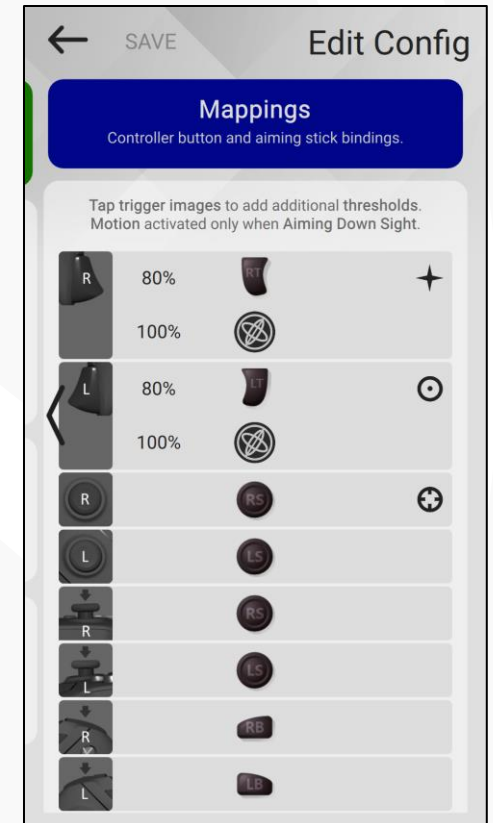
SAVE

Edit Config

Mappings

Controller button and aiming stick bindings.

Tap trigger images to add additional thresholds. Motion activated only when Aiming Down Sight.

| | | |
|---|---|---|
| R | 80% | RT |
| | 100% | |
| L | 80% | LT |
| | 100% | |
| R | | RS |
| L | | LS |
| R | | RS |
| L | | LS |
| R | | RB |
| L | | LB |